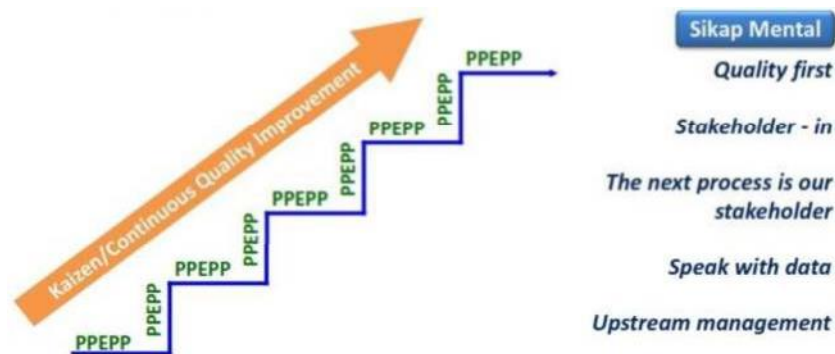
Kaizen/Continuous Quality Improvement

PPEPP
PPEPP
PPEPP
PPEPP
PPEPP
PPEPP
PPEPP
PPEPP
PPEPP

Sikap Mental

Quality first

Stakeholder - in

The next process is our stakeholder

Speak with data

Upstream management